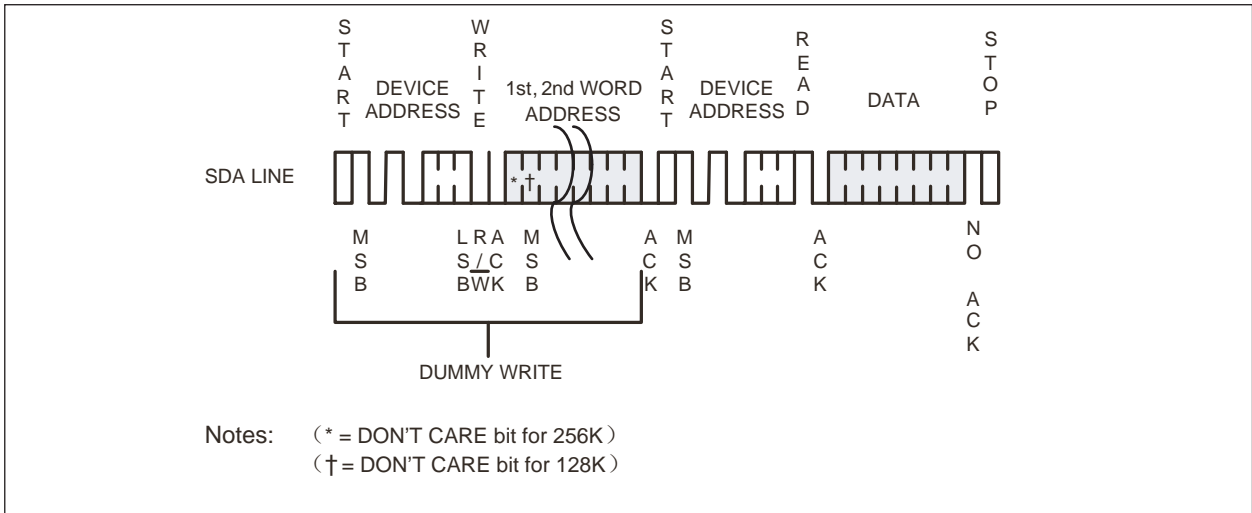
START
DEVICE ADDRESS
WRITE
1st, 2nd WORD ADDRESS
START
DEVICE ADDRESS
READ
DATA
STOP

SDA LINE

* †

MSB
LSB
R/W
ACK
MSB
ACK
MSB
ACK
NO ACK

DUMMY WRITE

Notes: (* = DON'T CARE bit for 256K)
(† = DON'T CARE bit for 128K)